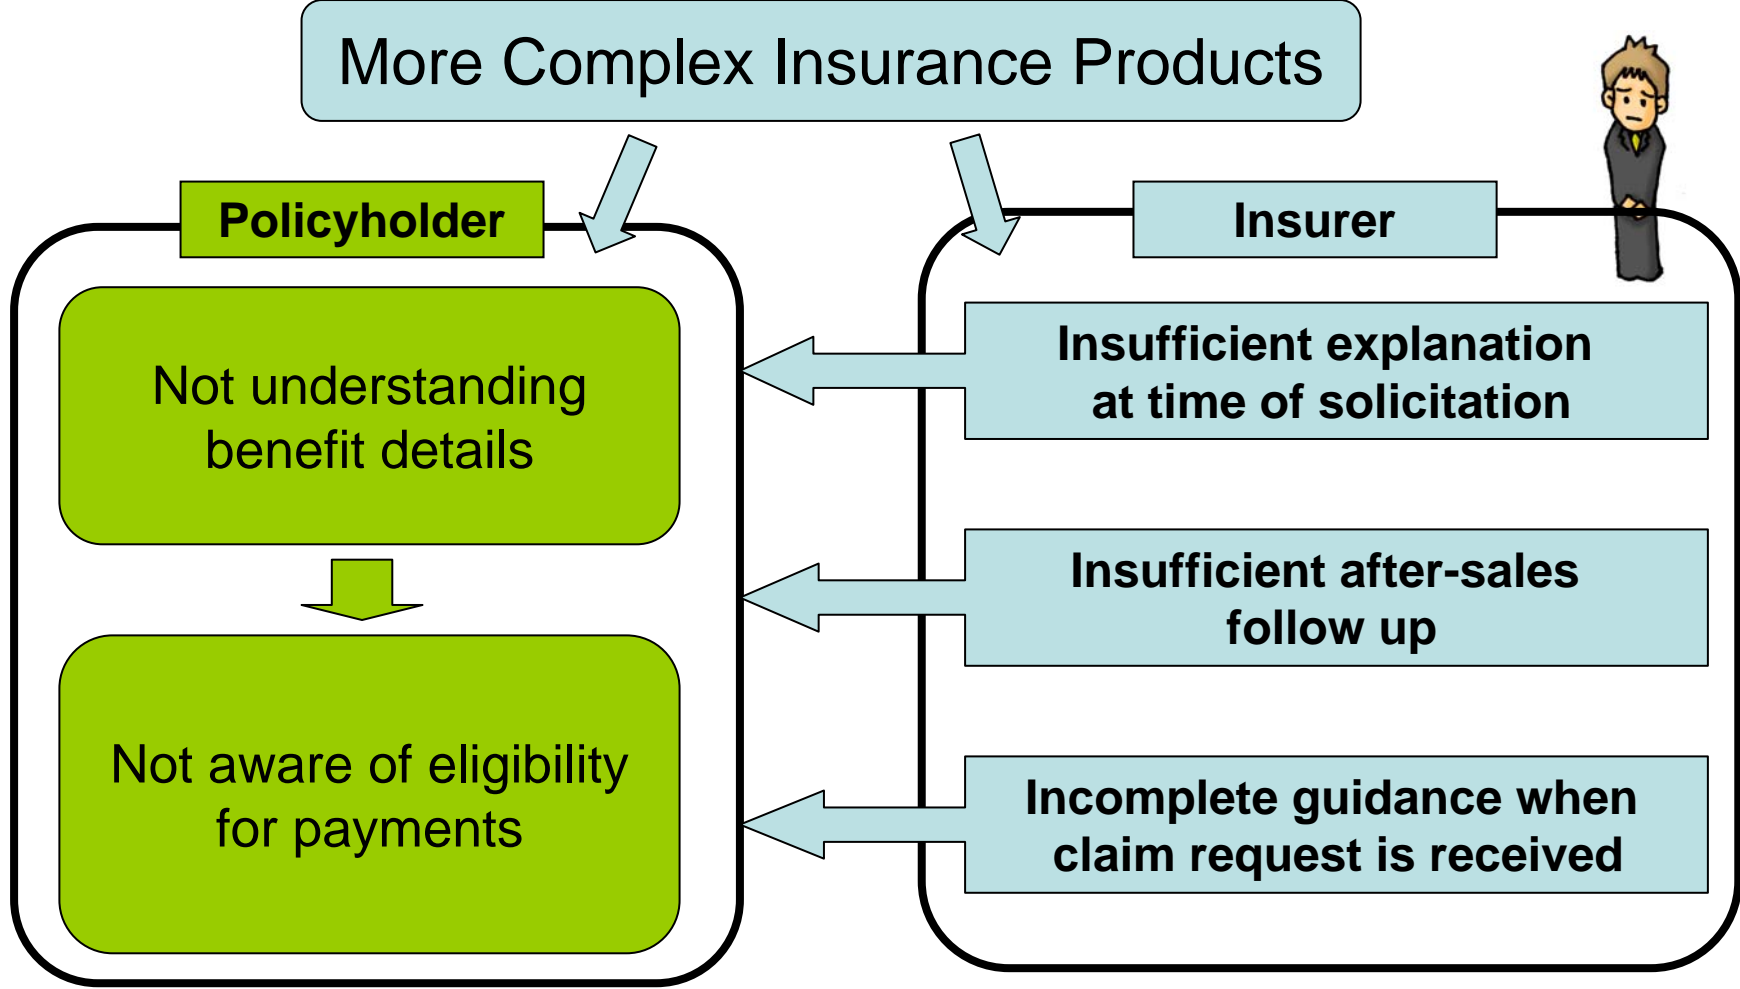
More Complex Insurance Products

Policyholder

Not understanding benefit details

Not aware of eligibility for payments

Insurer

Insufficient explanation at time of solicitation

Insufficient after-sales follow up

Incomplete guidance when claim request is received